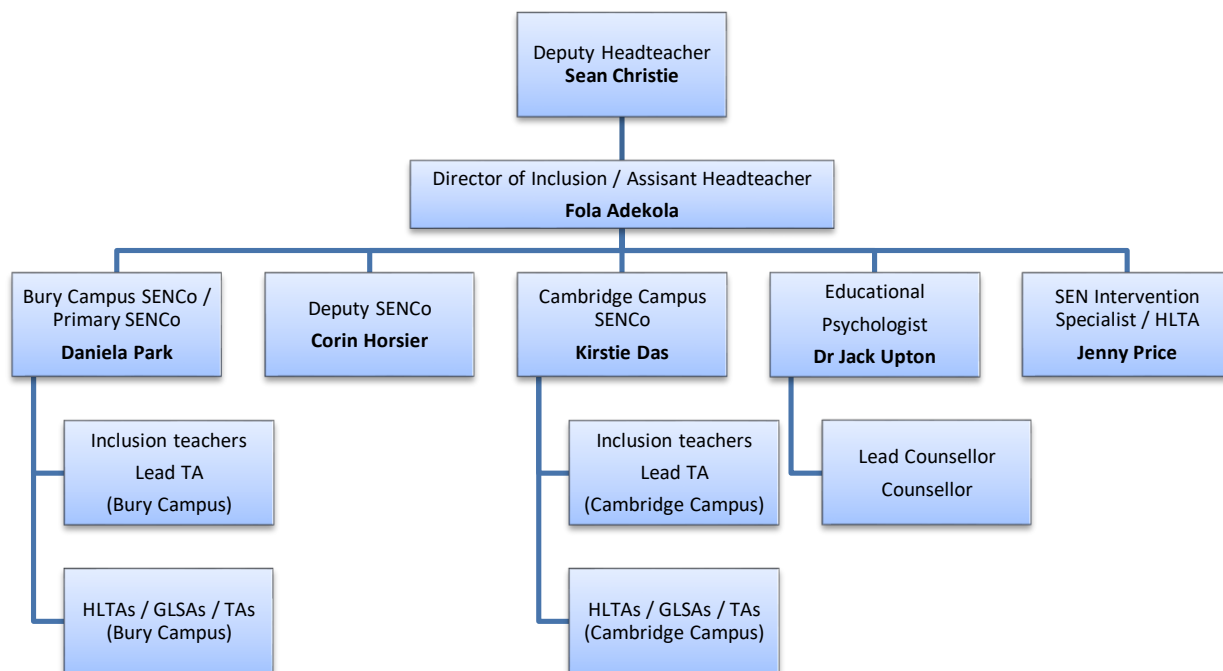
Deputy Headteacher
**Sean Christie**

Director of Inclusion / Assisant Headteacher
**Fola Adekola**

Bury Campus SENCo / Primary SENCo
**Daniela Park**

Deputy SENCo
**Corin Horsier**

Cambridge Campus SENCo
**Kirstie Das**

Educational Psychologist
**Dr Jack Upton**

SEN Intervention Specialist / HLTA
**Jenny Price**

Inclusion teachers
Lead TA
(Bury Campus)

HLTAs / GLSAs / TAs
(Bury Campus)

Inclusion teachers
Lead TA
(Cambridge Campus)

HLTAs / GLSAs / TAs
(Cambridge Campus)

Lead Counsellor
Counsellor